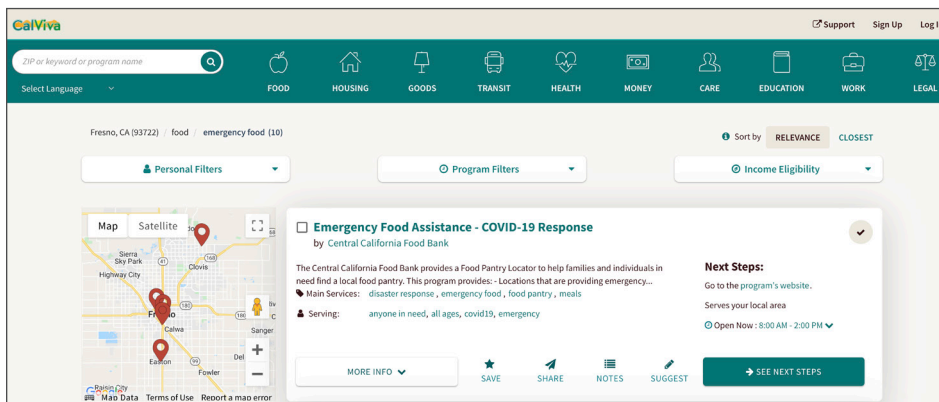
CalViva

Support Sign Up Log I

ZIP or keyword or program name

Select Language

FOOD HOUSING GOODS TRANSIT HEALTH MONEY CARE EDUCATION WORK LEGAL

Fresno, CA (93722) / food / emergency food (10)

Sort by RELEVANCE CLOSEST

Personal Filters

Program Filters

Income Eligibility

Map Satellite

Sierra Sky Park
Highway City
Clovis
Fresno
Calwa
Sanger
Easton
Fowler
Del
Raisin City

Map Data Terms of Use Report a map error

Emergency Food Assistance - COVID-19 Response

by Central California Food Bank

The Central California Food Bank provides a Food Pantry Locator to help families and individuals in need find a local food pantry. This program provides: - Locations that are providing emergency...

Main Services: disaster response, emergency food, food pantry, meals

Serving: anyone in need, all ages, covid19, emergency

Next Steps:

Go to the program's website.

Serves your local area

Open Now : 8:00 AM - 2:00 PM

MORE INFO

SAVE SHARE NOTES SUGGEST

SEE NEXT STEPS